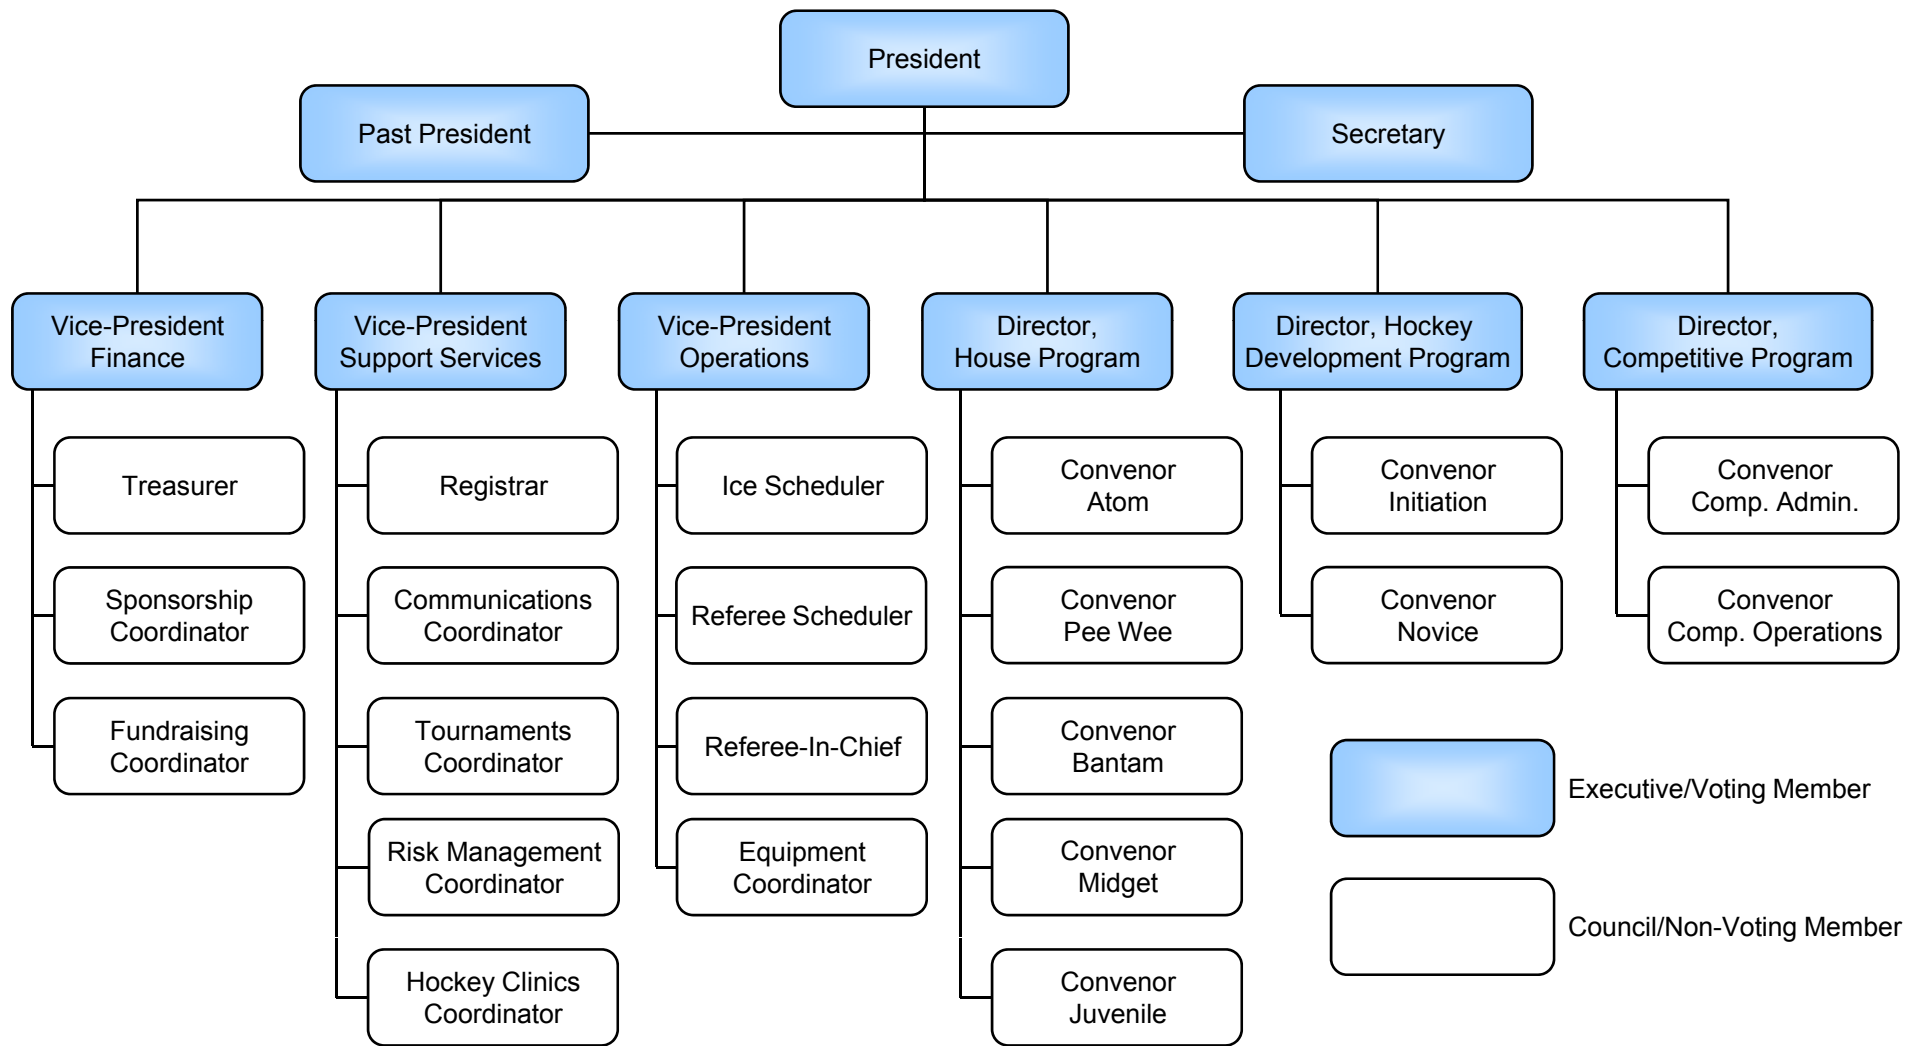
President

Past President

Secretary

Vice-President Finance

Treasurer

Sponsorship Coordinator

Fundraising Coordinator

Vice-President Support Services

Registrar

Communications Coordinator

Tournaments Coordinator

Risk Management Coordinator

Hockey Clinics Coordinator

Vice-President Operations

Ice Scheduler

Referee Scheduler

Referee-In-Chief

Equipment Coordinator

Director, House Program

Convenor Atom

Convenor Pee Wee

Convenor Bantam

Convenor Midget

Convenor Juvenile

Director, Hockey Development Program

Convenor Initiation

Convenor Novice

Director, Competitive Program

Convenor Comp. Admin.

Convenor Comp. Operations

Executive/Voting Member

Council/Non-Voting Member